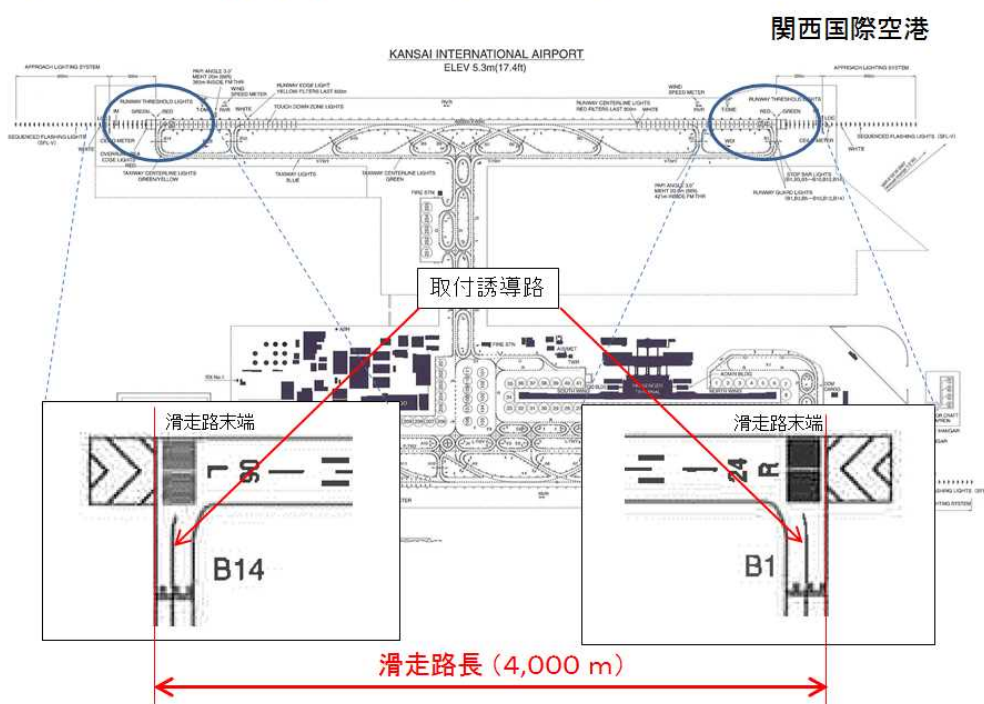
関西国際空港

KANSAI INTERNATIONAL AIRPORT
ELEV 5.3m(17.4ft)

APPROACH LIGHTING SYSTEM
APPROACH LIGHTING SYSTEM
RUNWAY THRESHOLD LIGHTS
GREEN
RED
PAPI ANGLE 3.0°
WIND SPEED METER
RUNWAY EDGE LIGHT YELLOW FILTERS LAST 600m
TOUCH DOWN ZONE LIGHTS
RUNWAY CENTERLINE LIGHTS RED FILTERS LAST 300m
WHITE
WIND SPEED METER
RUNWAY THRESHOLD LIGHTS
RED
GREEN
SEQUENCED FLASHING LIGHTS (SFL-V)
SEQUENCED FLASHING LIGHTS (SFL-V)
WHITE
WHITE
CEILOMETER
CEILOMETER
TAXIWAY CENTERLINE LIGHTS GREEN/YELLOW
TAXIWAY LIGHTS BLUE
TAXIWAY CENTERLINE LIGHTS GREEN
STOP BAR LIGHTS
PAPI ANGLE 3.0°
RUNWAY GUARD LIGHTS
FIRE STN
FIRE STN

取付誘導路

滑走路末端
06
B14

滑走路末端
24 R
B1

滑走路長（4,000 m）